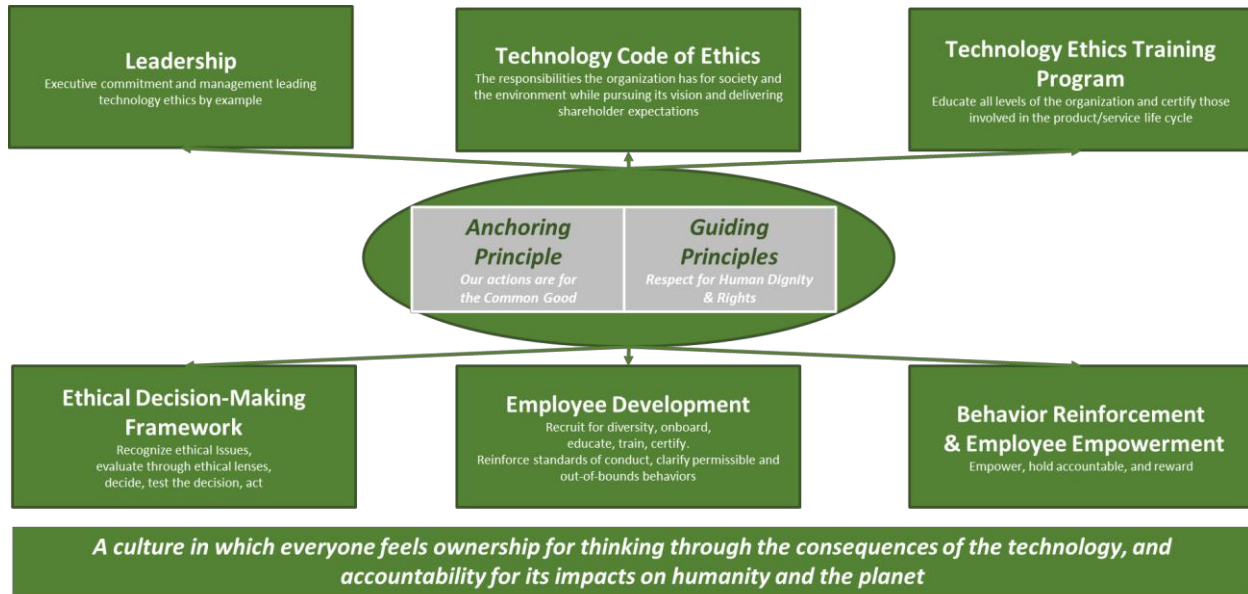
Leadership
Executive commitment and management leading technology ethics by example

Technology Code of Ethics
The responsibilities the organization has for society and the environment while pursuing its vision and delivering shareholder expectations

Technology Ethics Training Program
Educate all levels of the organization and certify those involved in the product/service life cycle

Anchoring Principle
Our actions are for the Common Good

Guiding Principles
Respect for Human Dignity & Rights

Ethical Decision-Making Framework
Recognize ethical Issues, evaluate through ethical lenses, decide, test the decision, act

Employee Development
Recruit for diversity, onboard, educate, train, certify. Reinforce standards of conduct, clarify permissible and out-of-bounds behaviors

Behavior Reinforcement & Employee Empowerment
Empower, hold accountable, and reward

A culture in which everyone feels ownership for thinking through the consequences of the technology, and accountability for its impacts on humanity and the planet